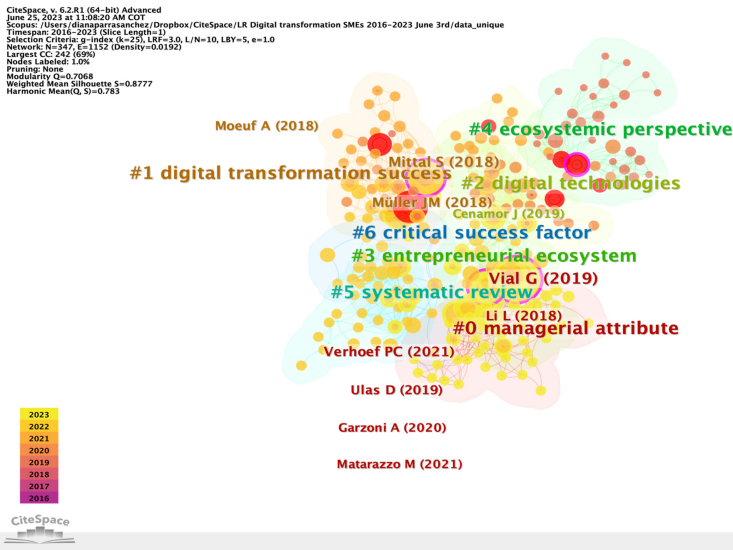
CiteSpace, v. 6.2.R1 (64-bit) Advanced
June 25, 2023 at 11:08:20 AM COT
Scopus: /Users/dianaparrasanchez/Dropbox/CiteSpace/LR Digital transformation SMEs 2016-2023 June 3rd/data_unique
Timespan: 2016-2023 (Slice Length=1)
Selection Criteria: g-index (k=25), LRF=3.0, L/N=10, LBY=5, e=1.0
Network: N=347, E=1152 (Density=0.0192)
Largest CC: 242 (69%)
Nodes Labeled: 1.0%
Pruning: None
Modularity Q=0.7068
Weighted Mean Silhouette S=0.8777
Harmonic Mean(Q, S)=0.783

Moeuf A (2018)
#4 ecosystemic perspective
Mittal S (2018)
#1 digital transformation success
#2 digital technologies
Müller JM (2018)
Cenamor J (2019)
#6 critical success factor
#3 entrepreneurial ecosystem
Vial G (2019)
#5 systematic review
Li L (2018)
#0 managerial attribute
Verhoef PC (2021)
Ulas D (2019)
Garzoni A (2020)
Matarazzo M (2021)

2023
2022
2021
2020
2019
2018
2017
2016

CiteSpace